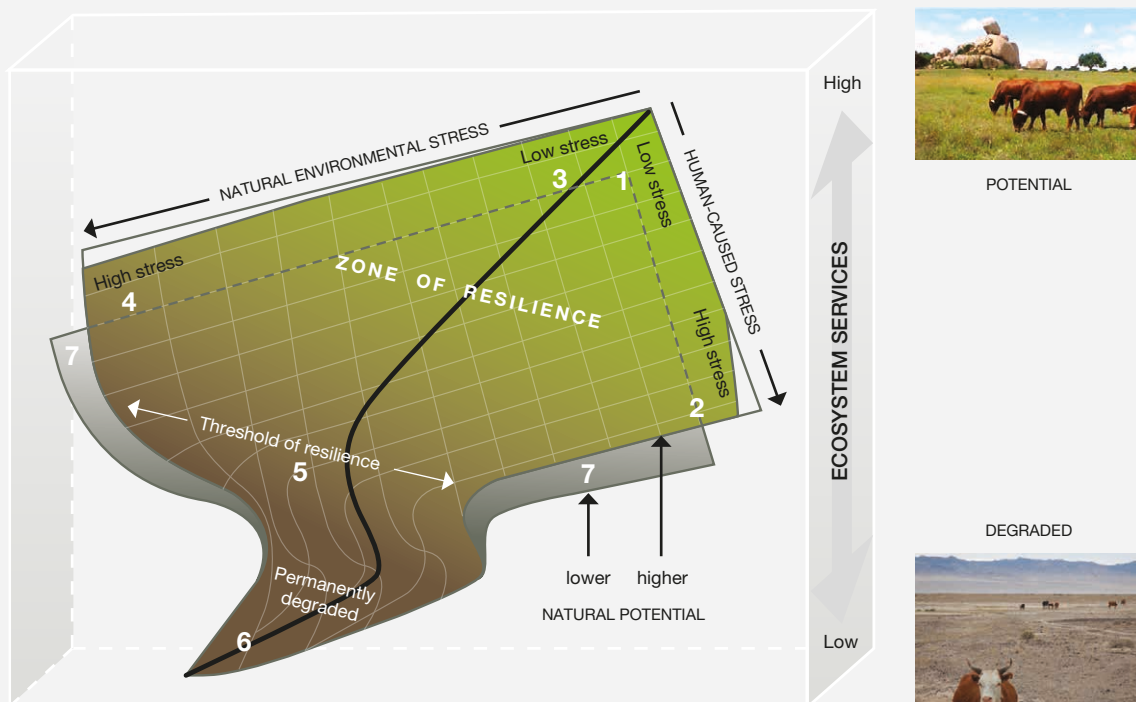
NATURAL ENVIRONMENTAL STRESS

HUMAN-CAUSED STRESS

Low stress

Low stress

3

1

High stress

4

ZONE OF RESILIENCE

High stress

2

7

Threshold of resilience

5

7

Permanently degraded

6

lower

higher

NATURAL POTENTIAL

High

ECOSYSTEM SERVICES

Low

POTENTIAL

DEGRADED